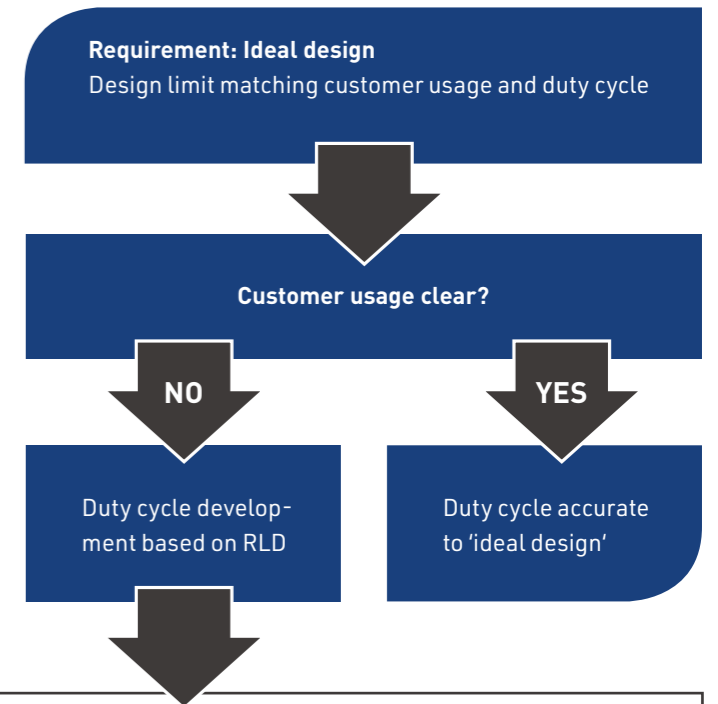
**Requirement: Ideal design**
Design limit matching customer usage and duty cycle

**Customer usage clear?**

**NO**

**YES**

Duty cycle development based on RLD

Duty cycle accurate to 'ideal design'